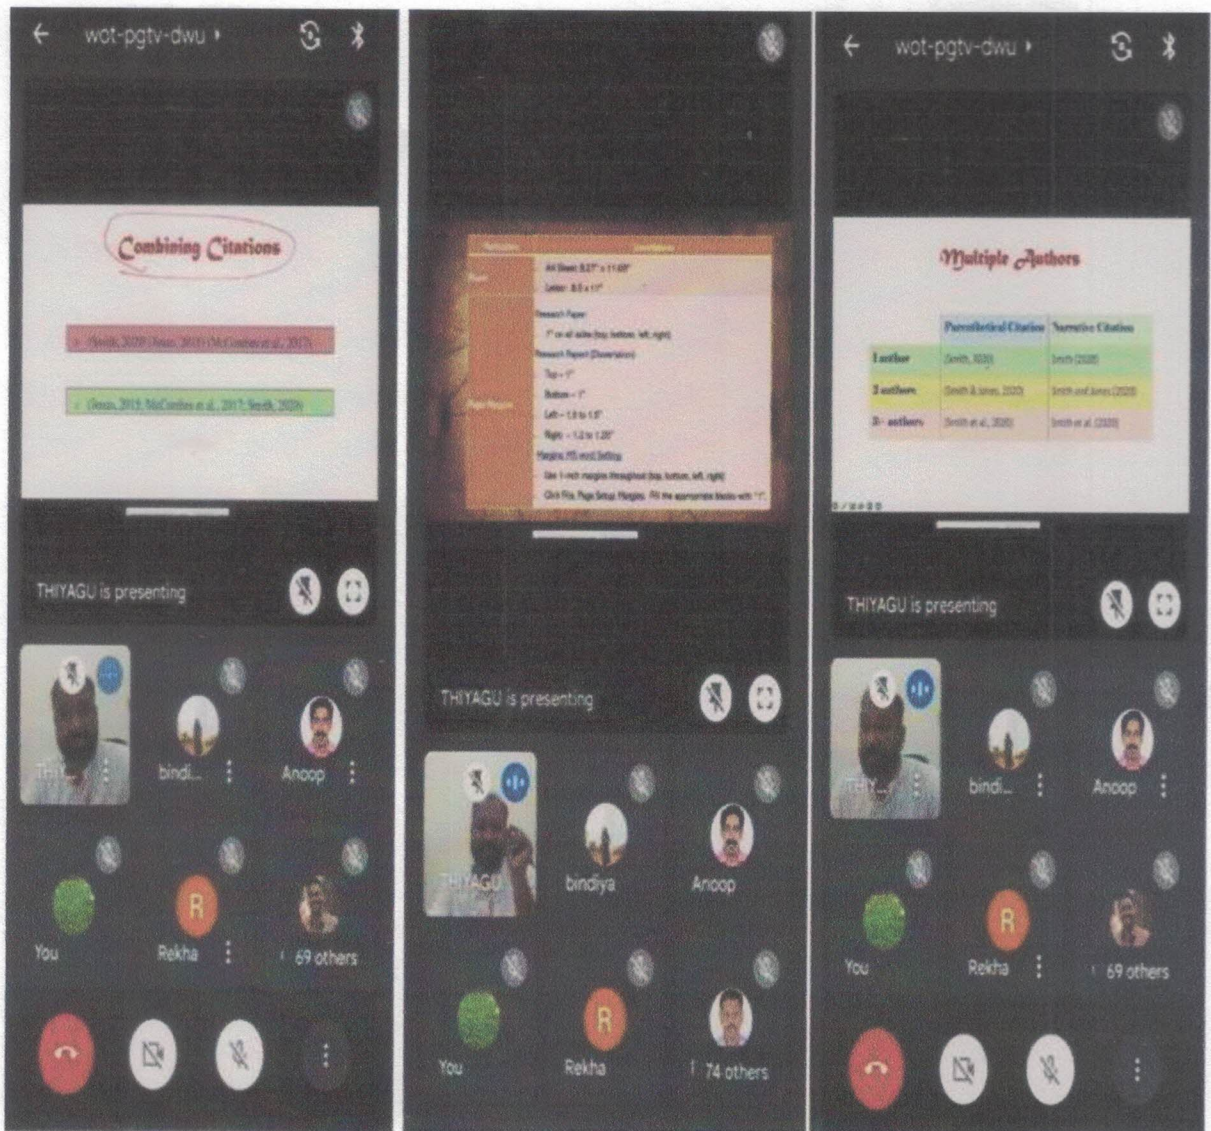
wot-pgtv-dwu

Combining Citations

(Smith, 2020; Jones, 2015; McCombes et al., 2017)

(Jones, 2015; McCombes et al., 2017; Smith, 2020)

THIYAGU is presenting

THIY...

bindi...

Anoop

You

R

Rekha

69 others

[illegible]

A4 Sheet: 8.27" × 11.69"

Letter: 8.5 × 11"

Research Paper:

1" on all sides (top, bottom, left, right)

Research Report (Dissertation):

Top – 1"

Bottom – 1"

Left – 1.5 to 1.5"

Right – 1.2 to 1.25"

Margins: MS word Setting

Use 1-inch margins throughout (top, bottom, left, right)

Click File, Page Setup, Margins. Fill the appropriate blanks with "1".

THIYAGU is presenting

THIYAGU

bindiya

Anoop

You

R

Rekha

74 others

wot-pgtv-dwu

Multiple Authors

| | Parenthetical Citation | Narrative Citation |
|---|---|---|
| 1 author | (Smith, 2020) | Smith (2020) |
| 2 authors | (Smith & Jones, 2020) | Smith and Jones (2020) |
| 3+ authors | (Smith et al., 2020) | Smith et al. (2020) |

THIYAGU is presenting

THIY...

bindi...

Anoop

You

R

Rekha

69 others